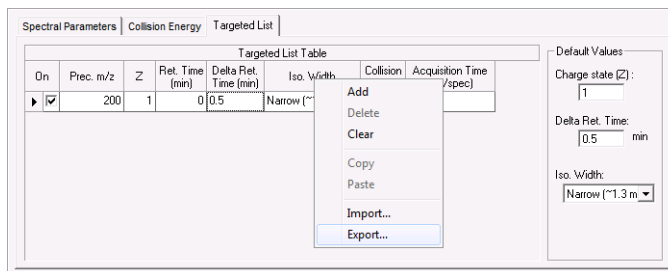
Spectral Parameters | Collision Energy | Targeted List

Targeted List Table

| On | Prec. m/z | Z | Ret. Time (min) | Delta Ret. Time (min) | Iso. Width | Collision | Acquisition Time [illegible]/spec) |
|---|---|---|---|---|---|---|---|
| ☑ | 200 | 1 | 0 | 0.5 | Narrow (~1 | | |

Add
Delete
Clear
Copy
Paste
Import...
Export...

Default Values
Charge state (Z) :
1
Delta Ret. Time:
0.5 min
Iso. Width:
Narrow (~1.3 m